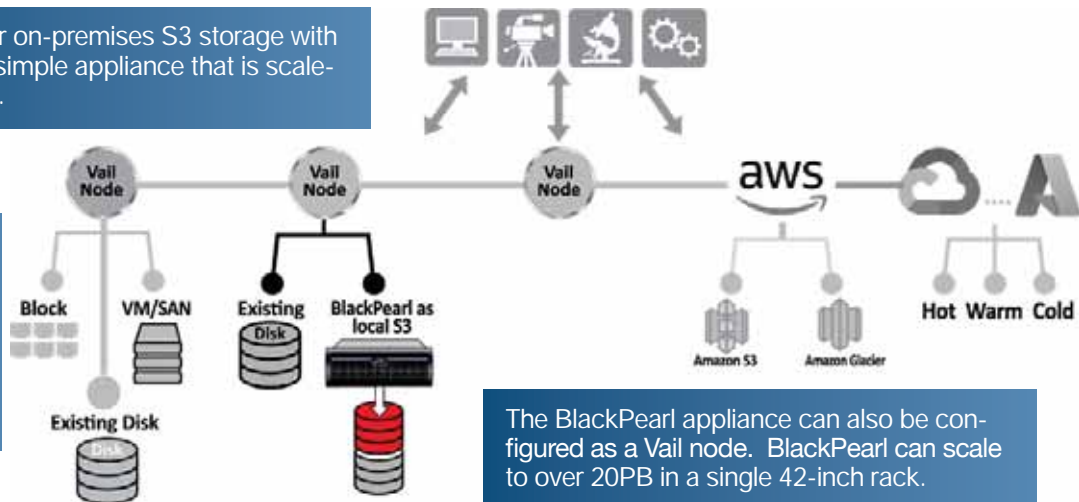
r on-premises S3 storage with simple appliance that is scale-.

Vail Node

Vail Node

Vail Node

aws

Block

VM/SAN

Existing Disk

Existing Disk

BlackPearl as local S3

Existing Disk

Disk

Amazon S3

Amazon Glacier

Hot Warm Cold

The BlackPearl appliance can also be configured as a Vail node. BlackPearl can scale to over 20PB in a single 42-inch rack.